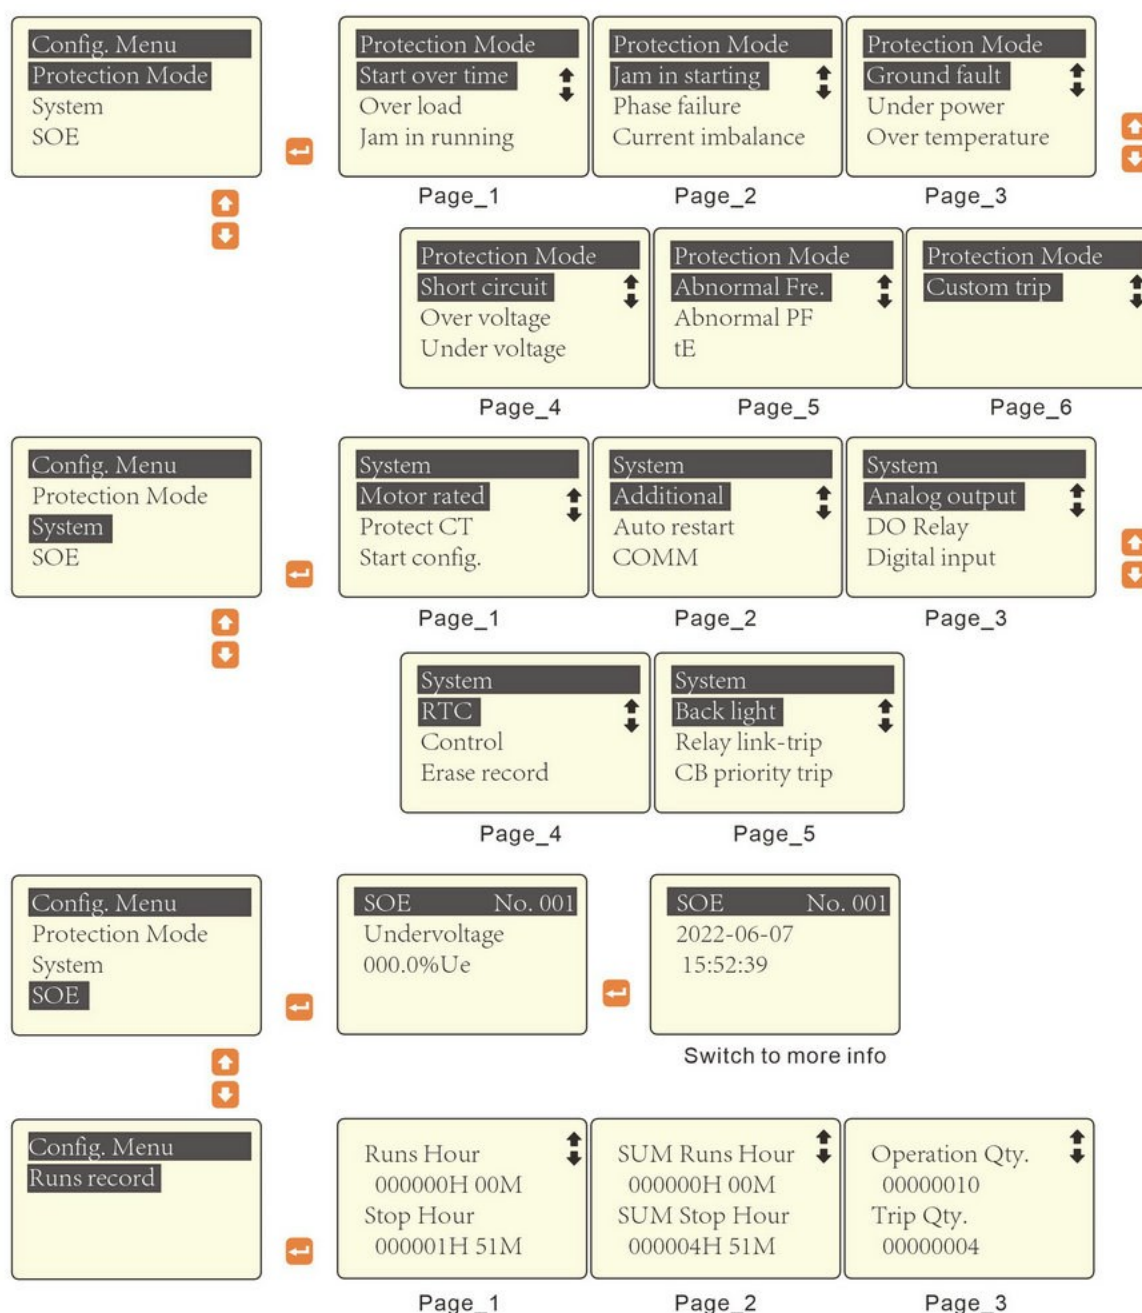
Config. Menu
Protection Mode
System
SOE

Protection Mode
Start over time
Over load
Jam in running

Page_1

Protection Mode
Jam in starting
Phase failure
Current imbalance

Page_2

Protection Mode
Ground fault
Under power
Over temperature

Page_3

Protection Mode
Short circuit
Over voltage
Under voltage

Page_4

Protection Mode
Abnormal Fre.
Abnormal PF
tE

Page_5

Protection Mode
Custom trip

Page_6

Config. Menu
Protection Mode
System
SOE

System
Motor rated
Protect CT
Start config.

Page_1

System
Additional
Auto restart
COMM

Page_2

System
Analog output
DO Relay
Digital input

Page_3

System
RTC
Control
Erase record

Page_4

System
Back light
Relay link-trip
CB priority trip

Page_5

Config. Menu
Protection Mode
System
SOE

SOE No. 001
Undervoltage
000.0%Ue

SOE No. 001
2022-06-07
15:52:39

Switch to more info

Config. Menu
Runs record

Runs Hour
000000H 00M
Stop Hour
000001H 51M

Page_1

SUM Runs Hour
000000H 00M
SUM Stop Hour
000004H 51M

Page_2

Operation Qty.
00000010
Trip Qty.
00000004

Page_3